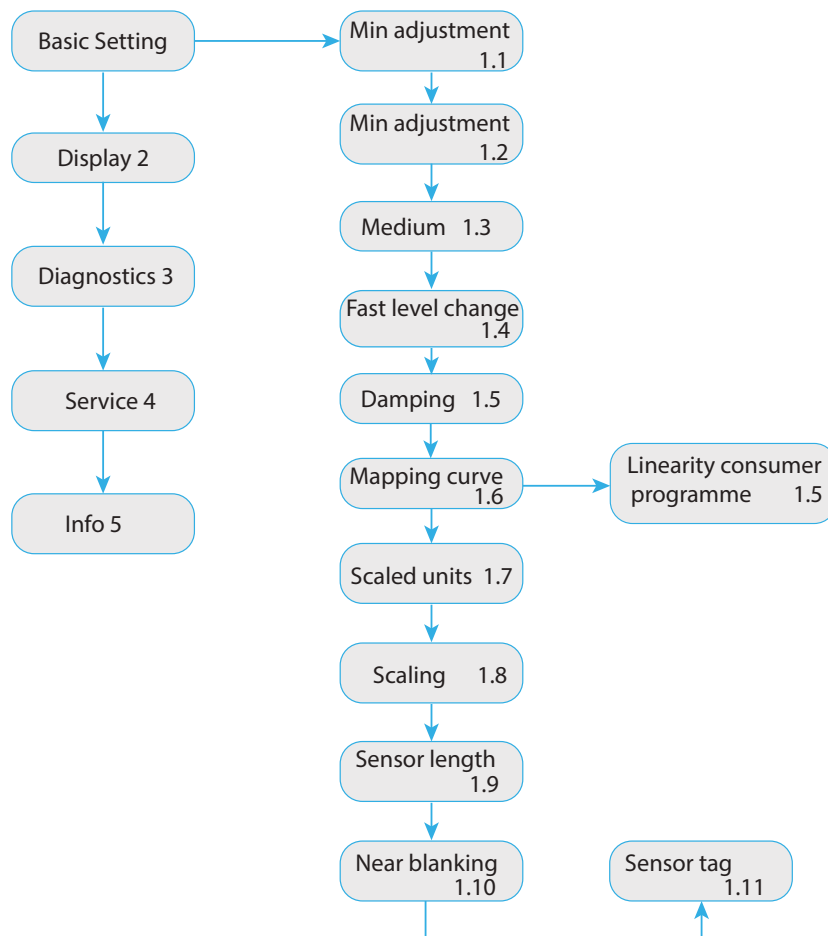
Basic Setting

Display 2

Diagnostics 3

Service 4

Info 5

Min adjustment 1.1

Min adjustment 1.2

Medium 1.3

Fast level change 1.4

Damping 1.5

Mapping curve 1.6

Linearity consumer programme 1.5

Scaled units 1.7

Scaling 1.8

Sensor length 1.9

Near blanking 1.10

Sensor tag 1.11